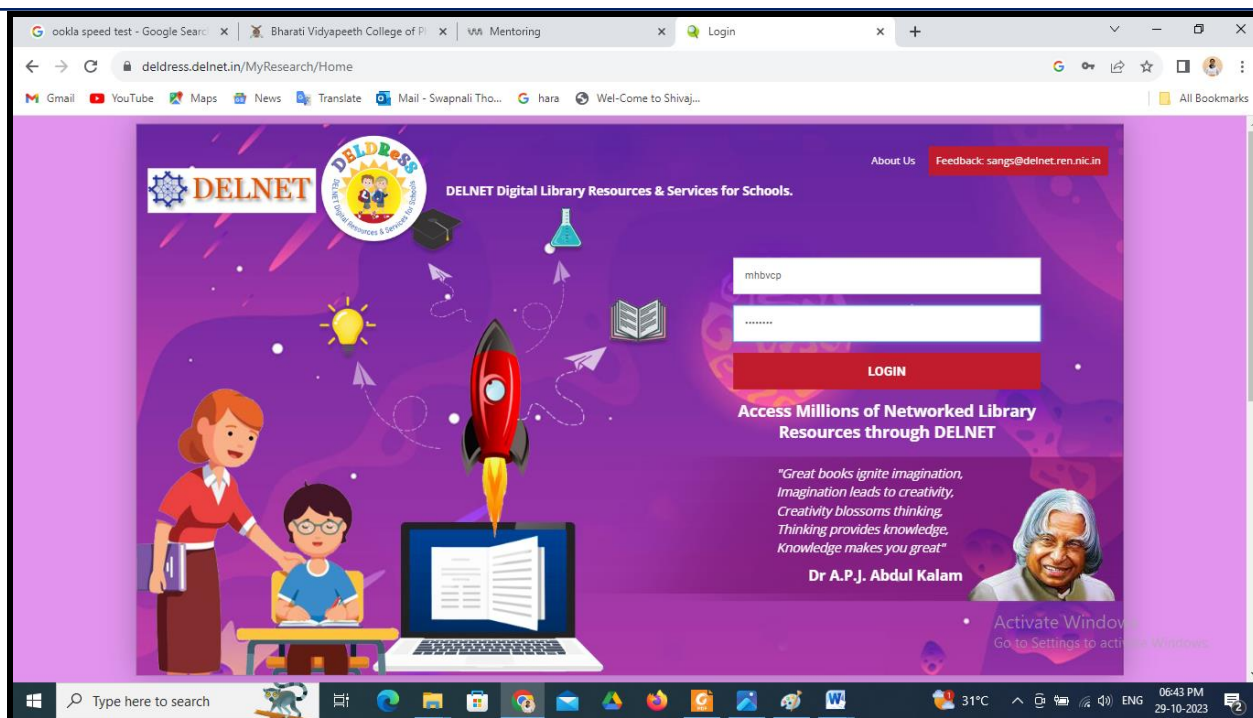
ookla speed test - Google Searc ×
Bharati Vidyapeeth College of P ×
Mentoring ×
Login ×
+

deldress.delnet.in/MyResearch/Home

Gmail YouTube Maps News Translate Mail - Swapnali Tho... hara Wel-Come to Shivaj... All Bookmarks

DELNET

DELDRESS
DELNET Digital Resources & Services for Schools

About Us
Feedback: sangs@delnet.ren.nic.in

DELNET Digital Library Resources & Services for Schools.

mhbvcp
•••••••••
LOGIN

Access Millions of Networked Library Resources through DELNET

"Great books ignite imagination, Imagination leads to creativity, Creativity blossoms thinking, Thinking provides knowledge, Knowledge makes you great"

Dr A.P.J. Abdul Kalam

Activate Windows
Go to Settings to activate Windows.

Type here to search
31°C ENG 06:43 PM 29-10-2023